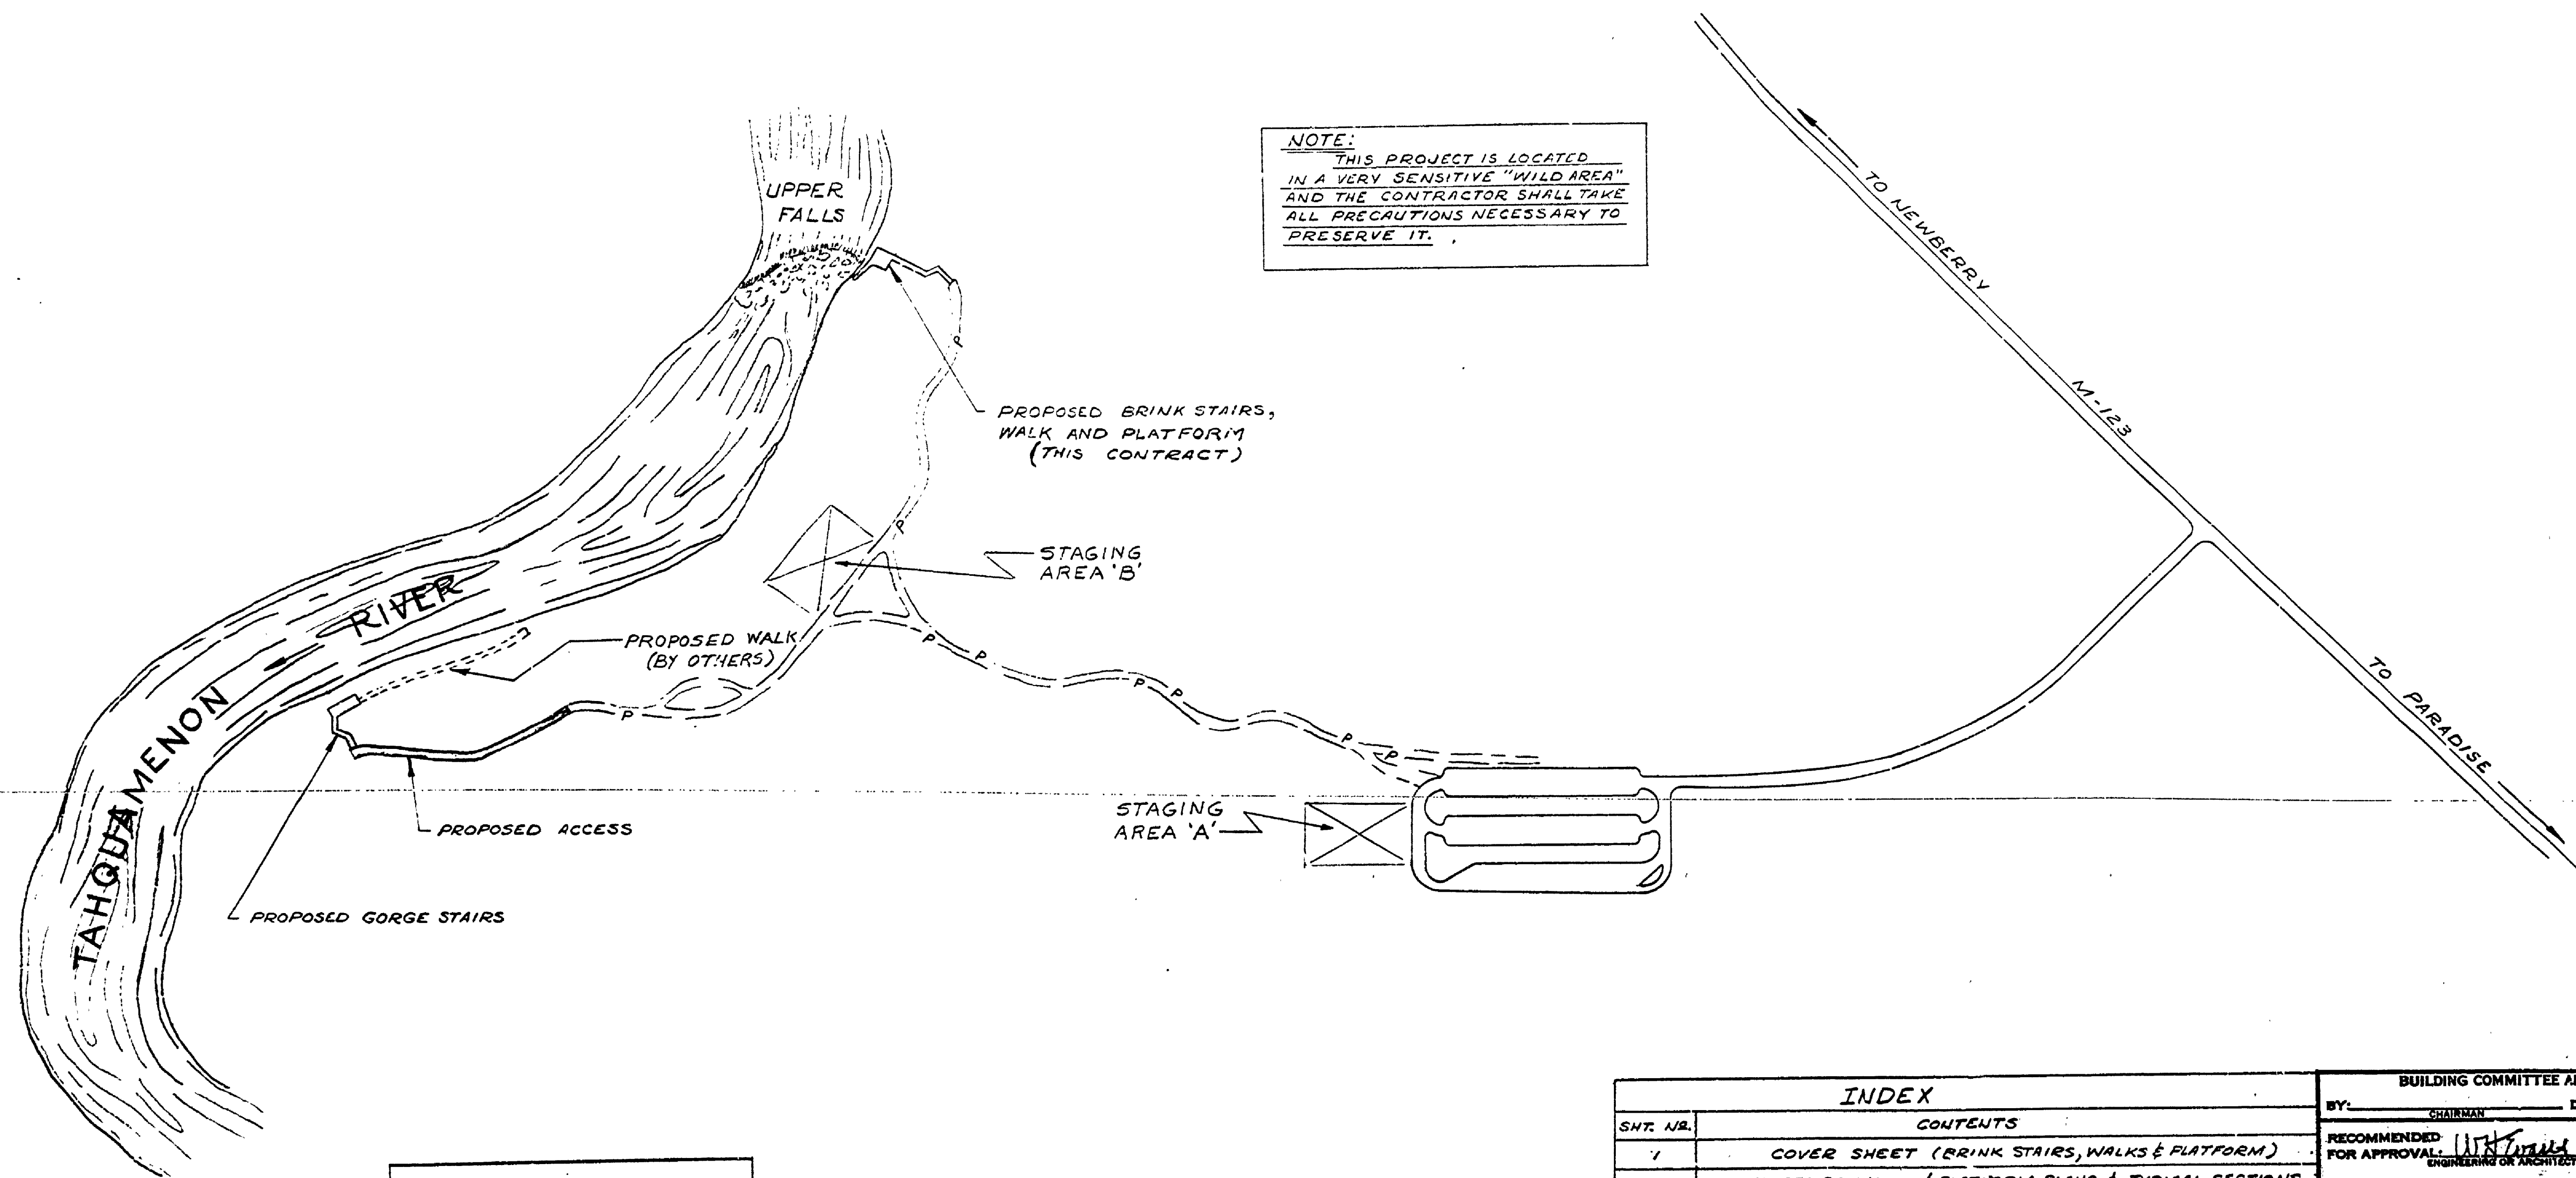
UPPER FALLS

NOTE:
THIS PROJECT IS LOCATED IN A VERY SENSITIVE "WILD AREA" AND THE CONTRACTOR SHALL TAKE ALL PRECAUTIONS NECESSARY TO PRESERVE IT.

TO NEWBERRY

M-123

TO PARADISE

PROPOSED BRINK STAIRS, WALK AND PLATFORM (THIS CONTRACT)

STAGING AREA 'B'

PROPOSED WALK (BY OTHERS)

TAHQUAMENON RIVER

P P P P P P P P P P

STAGING AREA 'A'

PROPOSED ACCESS

PROPOSED GORGE STAIRS

| INDEX | |
|---|---|
| SHT. NO. | CONTENTS |
| 1 | COVER SHEET (BRINK STAIRS, WALKS & PLATFORM) |
| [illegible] | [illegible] |

BUILDING COMMITTEE A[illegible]
BY: CHAIRMAN D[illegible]
RECOMMENDED FOR APPROVAL: W.H. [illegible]
ENGINEERING OR ARCHITECT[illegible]